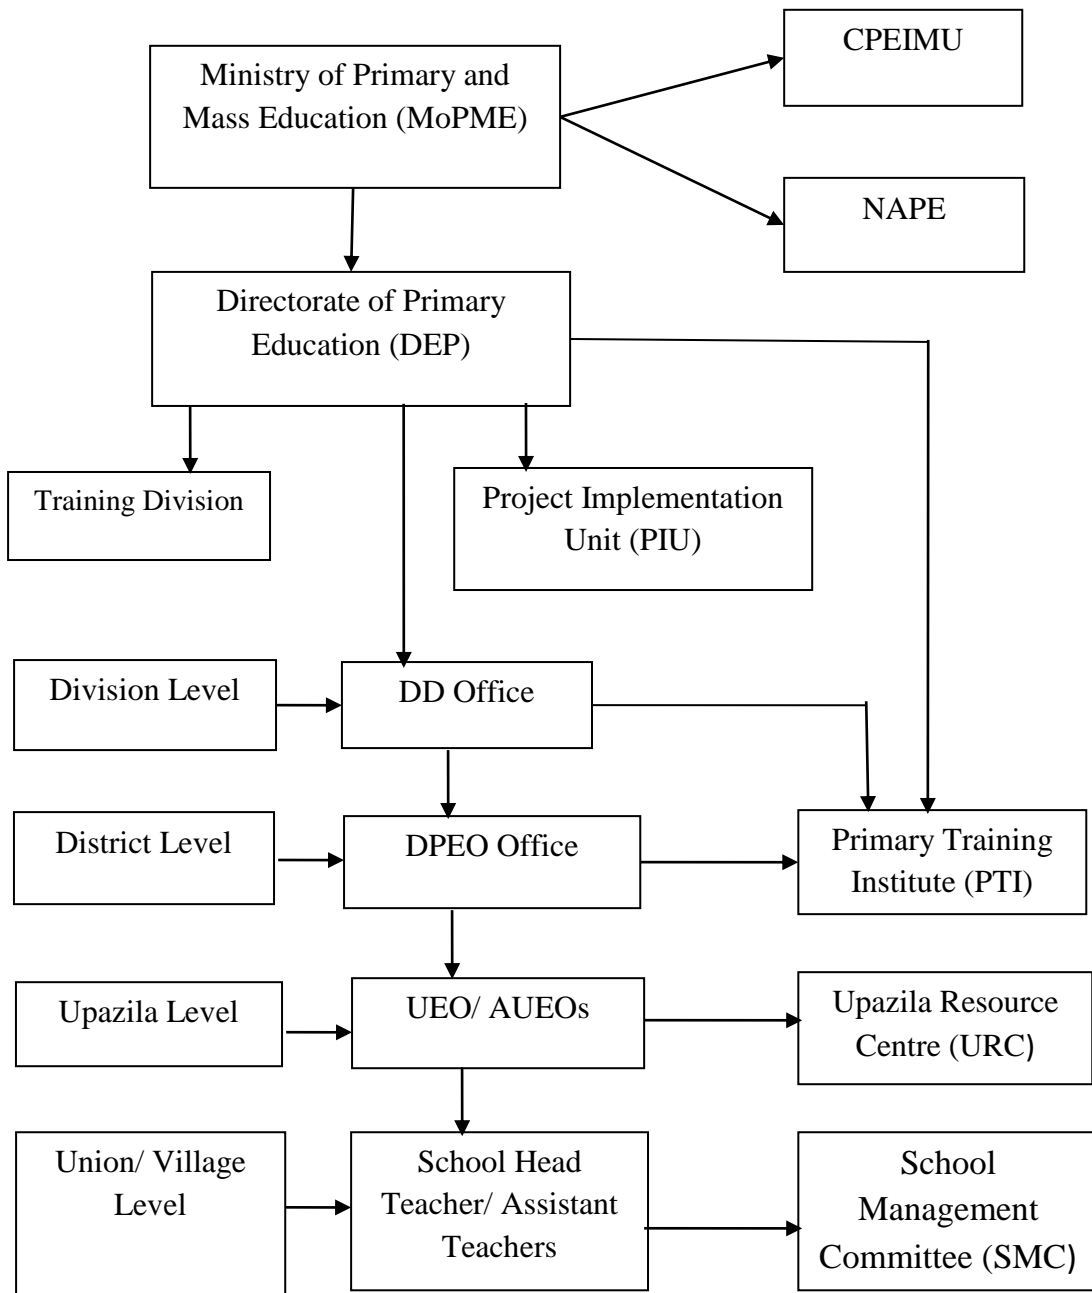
Ministry of Primary and Mass Education (MoPME)

CPEIMU

NAPE

Directorate of Primary Education (DEP)

Training Division

Project Implementation Unit (PIU)

Division Level

DD Office

District Level

DPEO Office

Primary Training Institute (PTI)

Upazila Level

UEO/ AUEOs

Upazila Resource Centre (URC)

Union/ Village Level

School Head Teacher/ Assistant Teachers

School Management Committee (SMC)